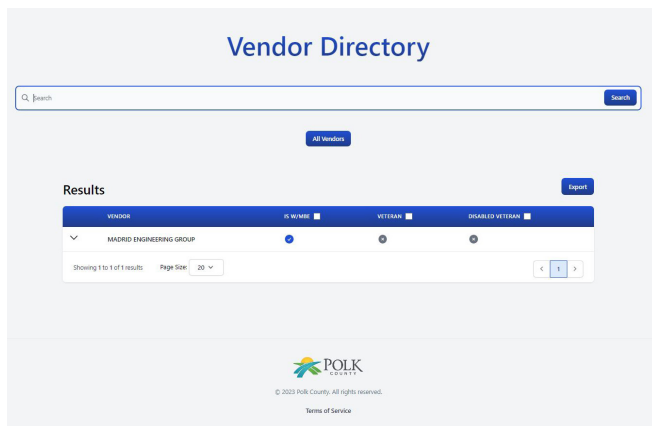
Vendor Directory

Search

Search

All Vendors

Results

Export

| | VENDOR | IS W/MBE | VETERAN | DISABLED VETERAN |
|---|---|---|---|---|
| | MADRID ENGINEERING GROUP | | | |

Showing 1 to 1 of 1 results Page Size: 20

< 1 >

POLK COUNTY

© 2023 Polk County. All rights reserved.

Terms of Service